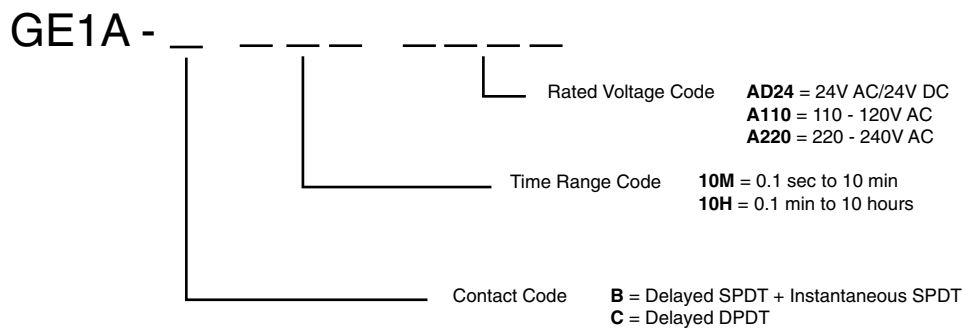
GE1A - _ _ _ _ _ _ _ _

Rated Voltage Code **AD24** = 24V AC/24V DC
**A110** = 110 - 120V AC
**A220** = 220 - 240V AC

Time Range Code **10M** = 0.1 sec to 10 min
**10H** = 0.1 min to 10 hours

Contact Code **B** = Delayed SPDT + Instantaneous SPDT
**C** = Delayed DPDT